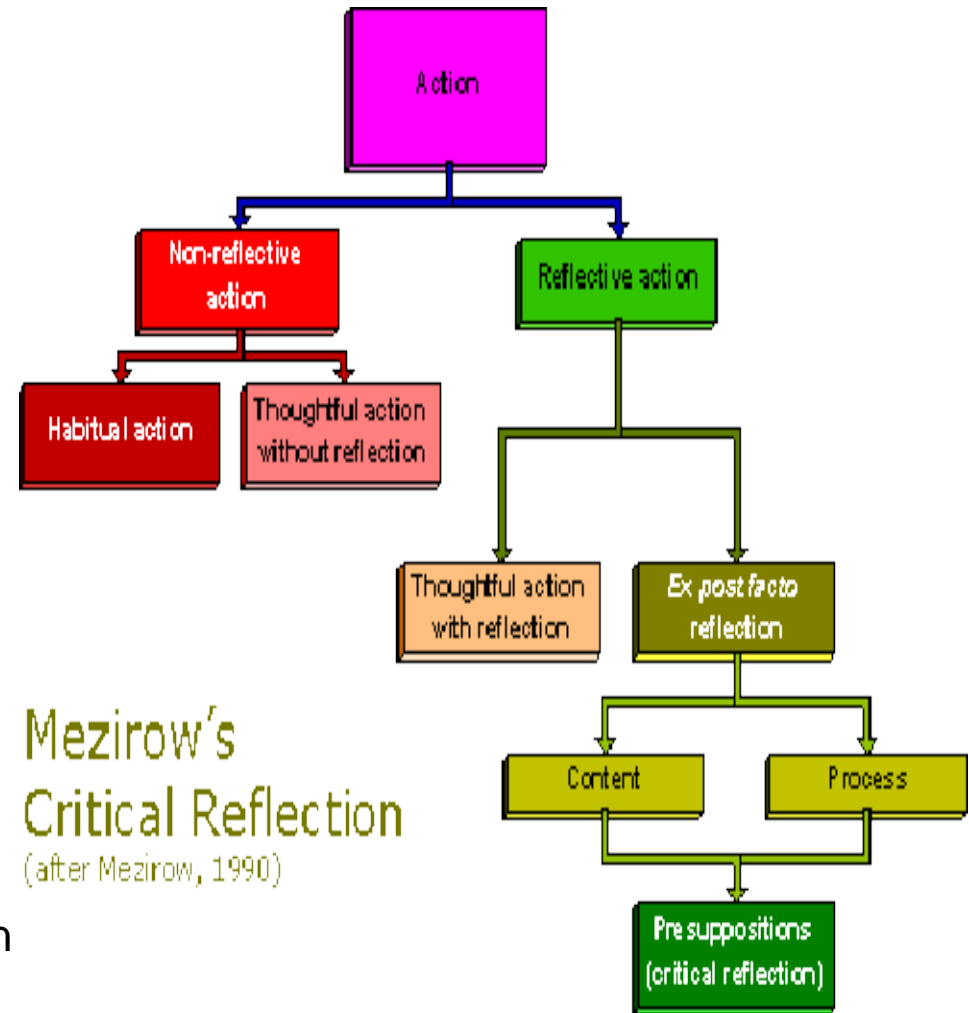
Action

Non-reflective action

Reflective action

Habitual action

Thoughtful action without reflection

Thoughtful action with reflection

*Ex post facto* reflection

Mezirow's Critical Reflection
(after Mezirow, 1990)

Content

Process

Presuppositions (critical reflection)

n